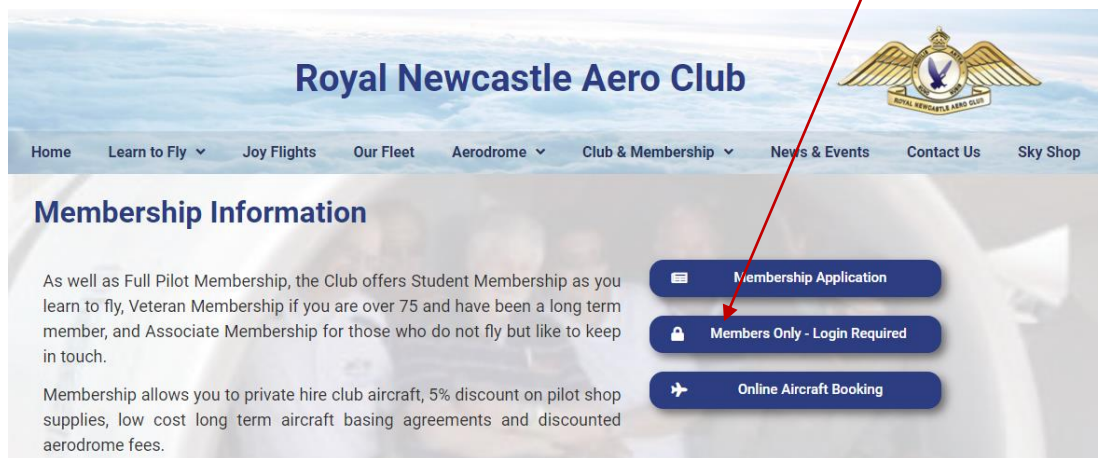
Royal Newcastle Aero Club

ROYAL NEWCASTLE AERO CLUB

Home Learn to Fly Joy Flights Our Fleet Aerodrome Club & Membership News & Events Contact Us Sky Shop

Membership Information

As well as Full Pilot Membership, the Club offers Student Membership as you learn to fly, Veteran Membership if you are over 75 and have been a long term member, and Associate Membership for those who do not fly but like to keep in touch.

Membership allows you to private hire club aircraft, 5% discount on pilot shop supplies, low cost long term aircraft basing agreements and discounted aerodrome fees.

Membership Application

Members Only - Login Required

Online Aircraft Booking